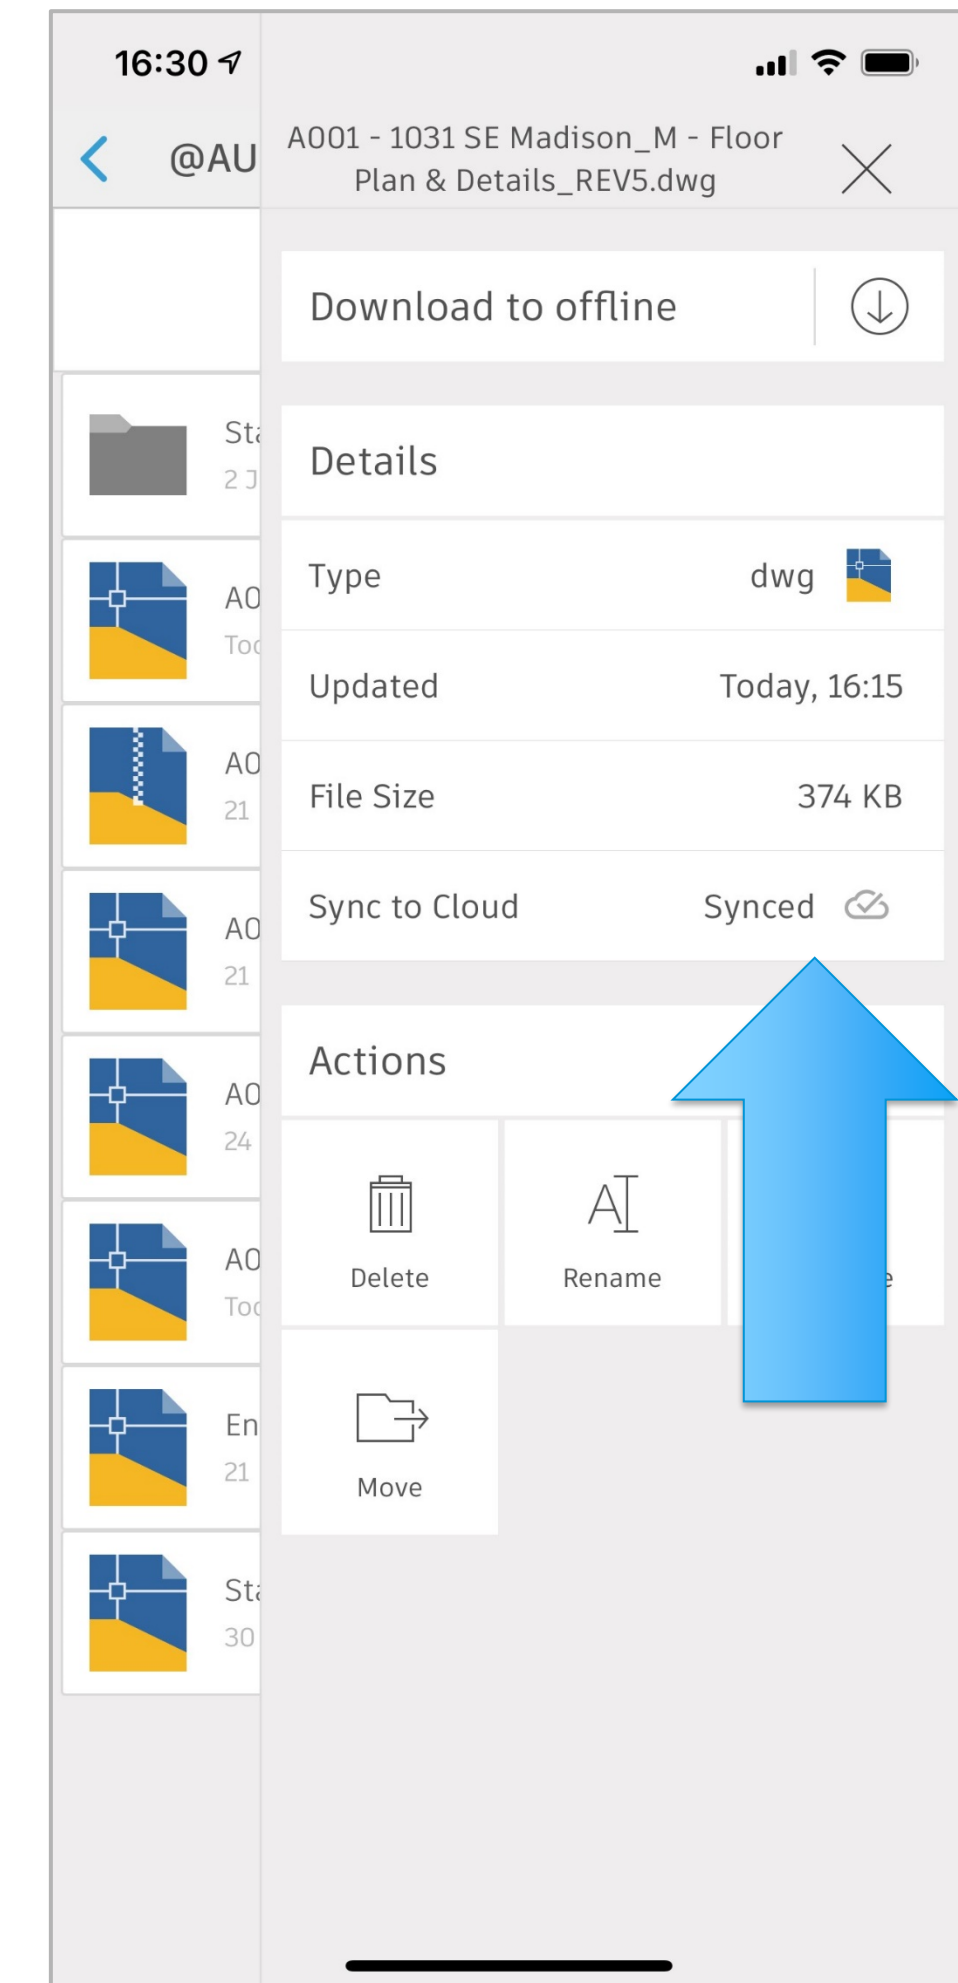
16:30

@AU

A001 - 1031 SE Madison_M - Floor Plan & Details_REV5.dwg

Download to offline

Details

Type dwg

Updated Today, 16:15

File Size 374 KB

Sync to Cloud Synced

Actions

Delete

Rename

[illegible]e

Move

Sta
2 J

AO
Toc

AO
21

AO
21

AO
24

AO
Toc

En
21

Sta
30